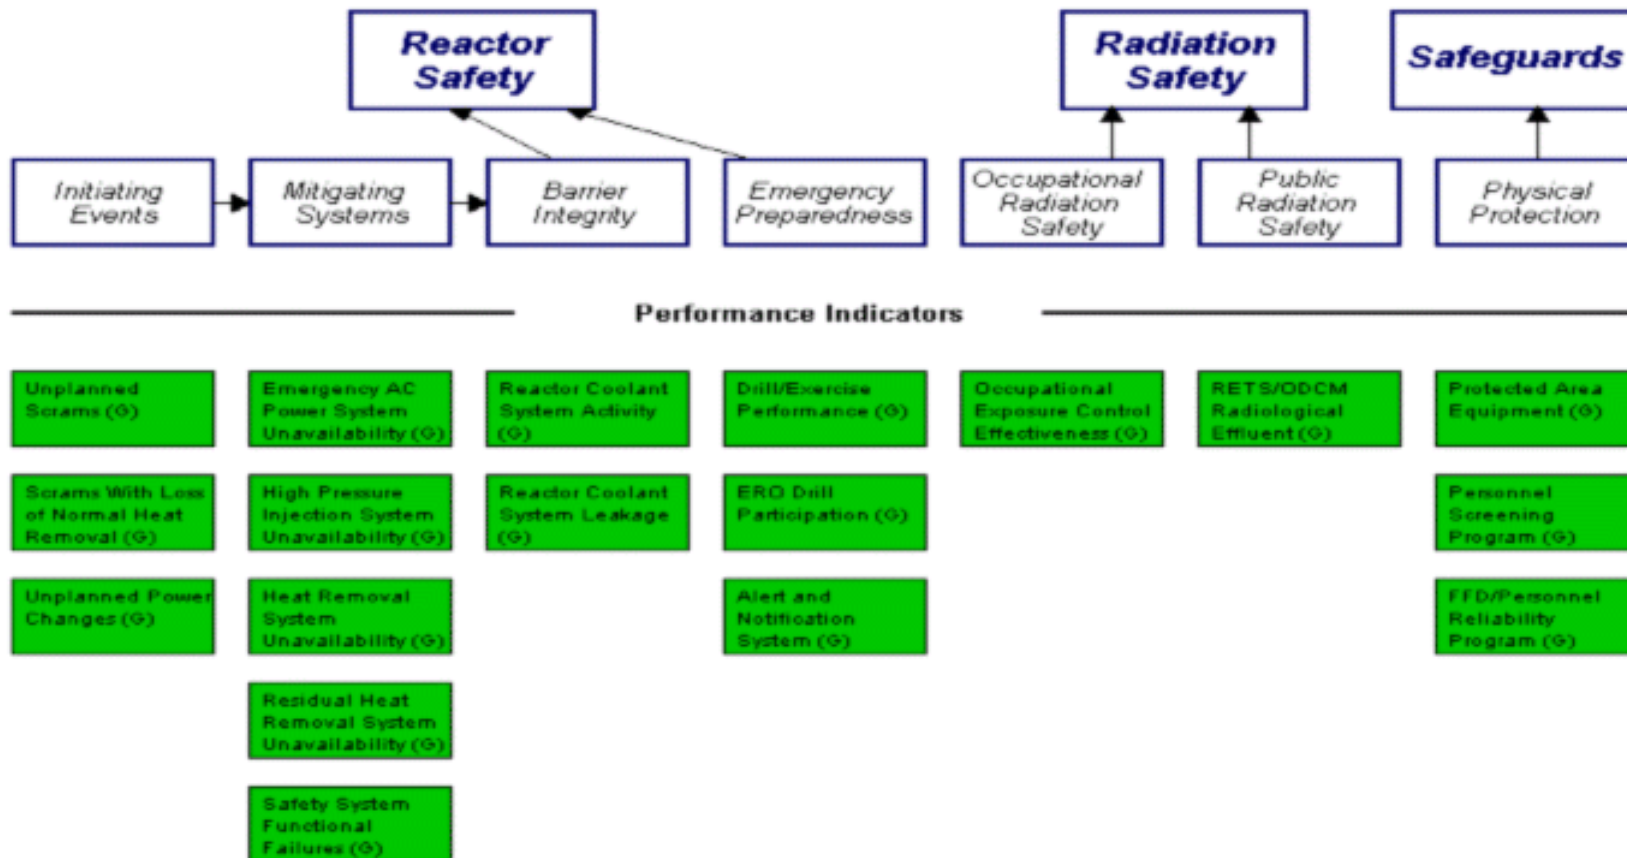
Reactor Safety

Radiation Safety

Safeguards

Initiating Events

Mitigating Systems

Barrier Integrity

Emergency Preparedness

Occupational Radiation Safety

Public Radiation Safety

Physical Protection

Performance Indicators

Unplanned Scrams (G)

Scrams With Loss of Normal Heat Removal (G)

Unplanned Power Changes (G)

Emergency AC Power System Unavailability (G)

High Pressure Injection System Unavailability (G)

Heat Removal System Unavailability (G)

Residual Heat Removal System Unavailability (G)

Safety System Functional Failures (G)

Reactor Coolant System Activity (G)

Reactor Coolant System Leakage (G)

Drill/Exercise Performance (G)

ERO Drill Participation (G)

Alert and Notification System (G)

Occupational Exposure Control Effectiveness (G)

RETS/ODCM Radiological Effluent (G)

Protected Area Equipment (G)

Personnel Screening Program (G)

FFD/Personnel Reliability Program (G)